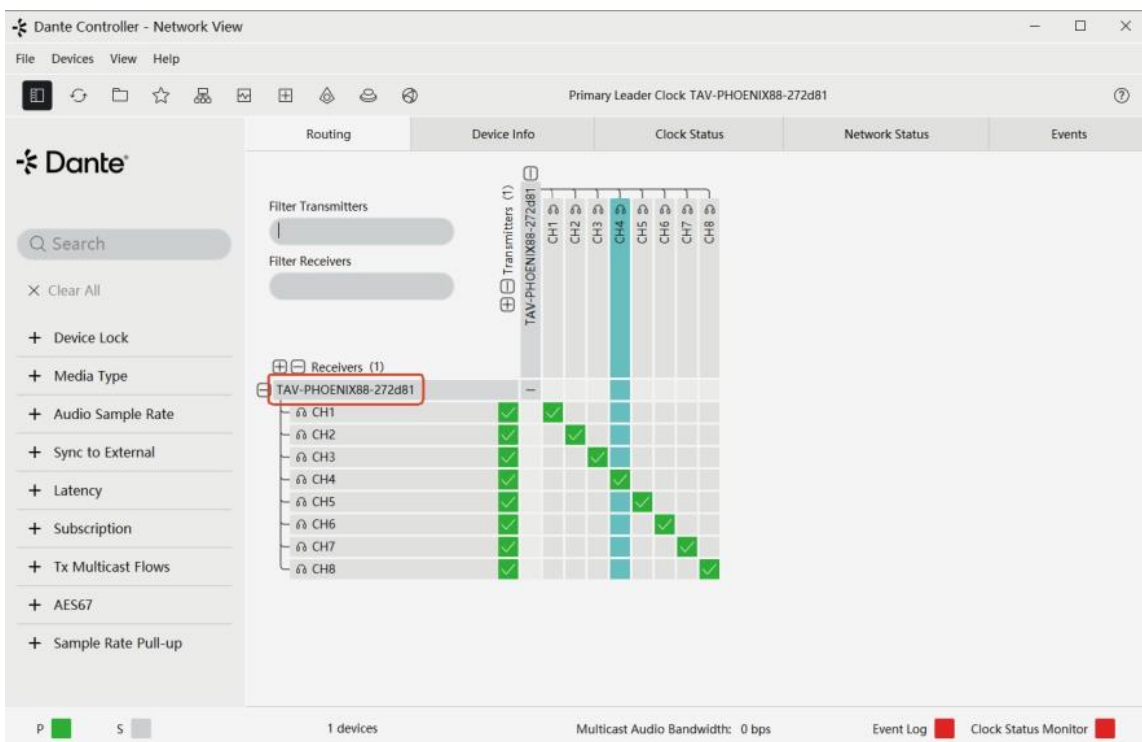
Dante Controller - Network View

File Devices View Help

Primary Leader Clock TAV-PHOENIX88-272d81

Dante

Q Search

× Clear All

+ Device Lock

+ Media Type

+ Audio Sample Rate

+ Sync to External

+ Latency

+ Subscription

+ Tx Multicast Flows

+ AES67

+ Sample Rate Pull-up

Routing | Device Info | Clock Status | Network Status | Events

Filter Transmitters

Filter Receivers

Transmitters (1)

TAV-PHOENIX88-272d81

CH1 CH2 CH3 CH4 CH5 CH6 CH7 CH8

Receivers (1)

TAV-PHOENIX88-272d81

CH1
CH2
CH3
CH4
CH5
CH6
CH7
CH8

P S

1 devices

Multicast Audio Bandwidth: 0 bps

Event Log

Clock Status Monitor